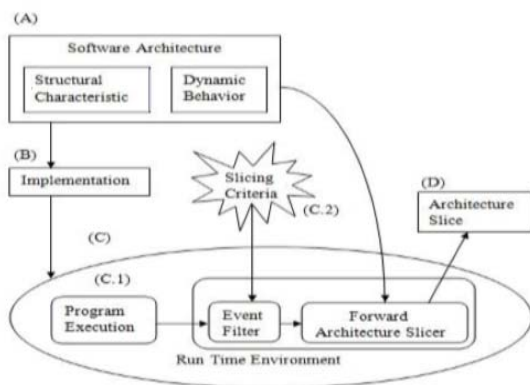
(A)

Software Architecture

Structural Characteristic

Dynamic Behavior

(B)

Implementation

Slicing Criteria

(C.2)

(D)

Architecture Slice

(C)

(C.1)

Program Execution

Event Filter

Forward Architecture Slicer

Run Time Environment